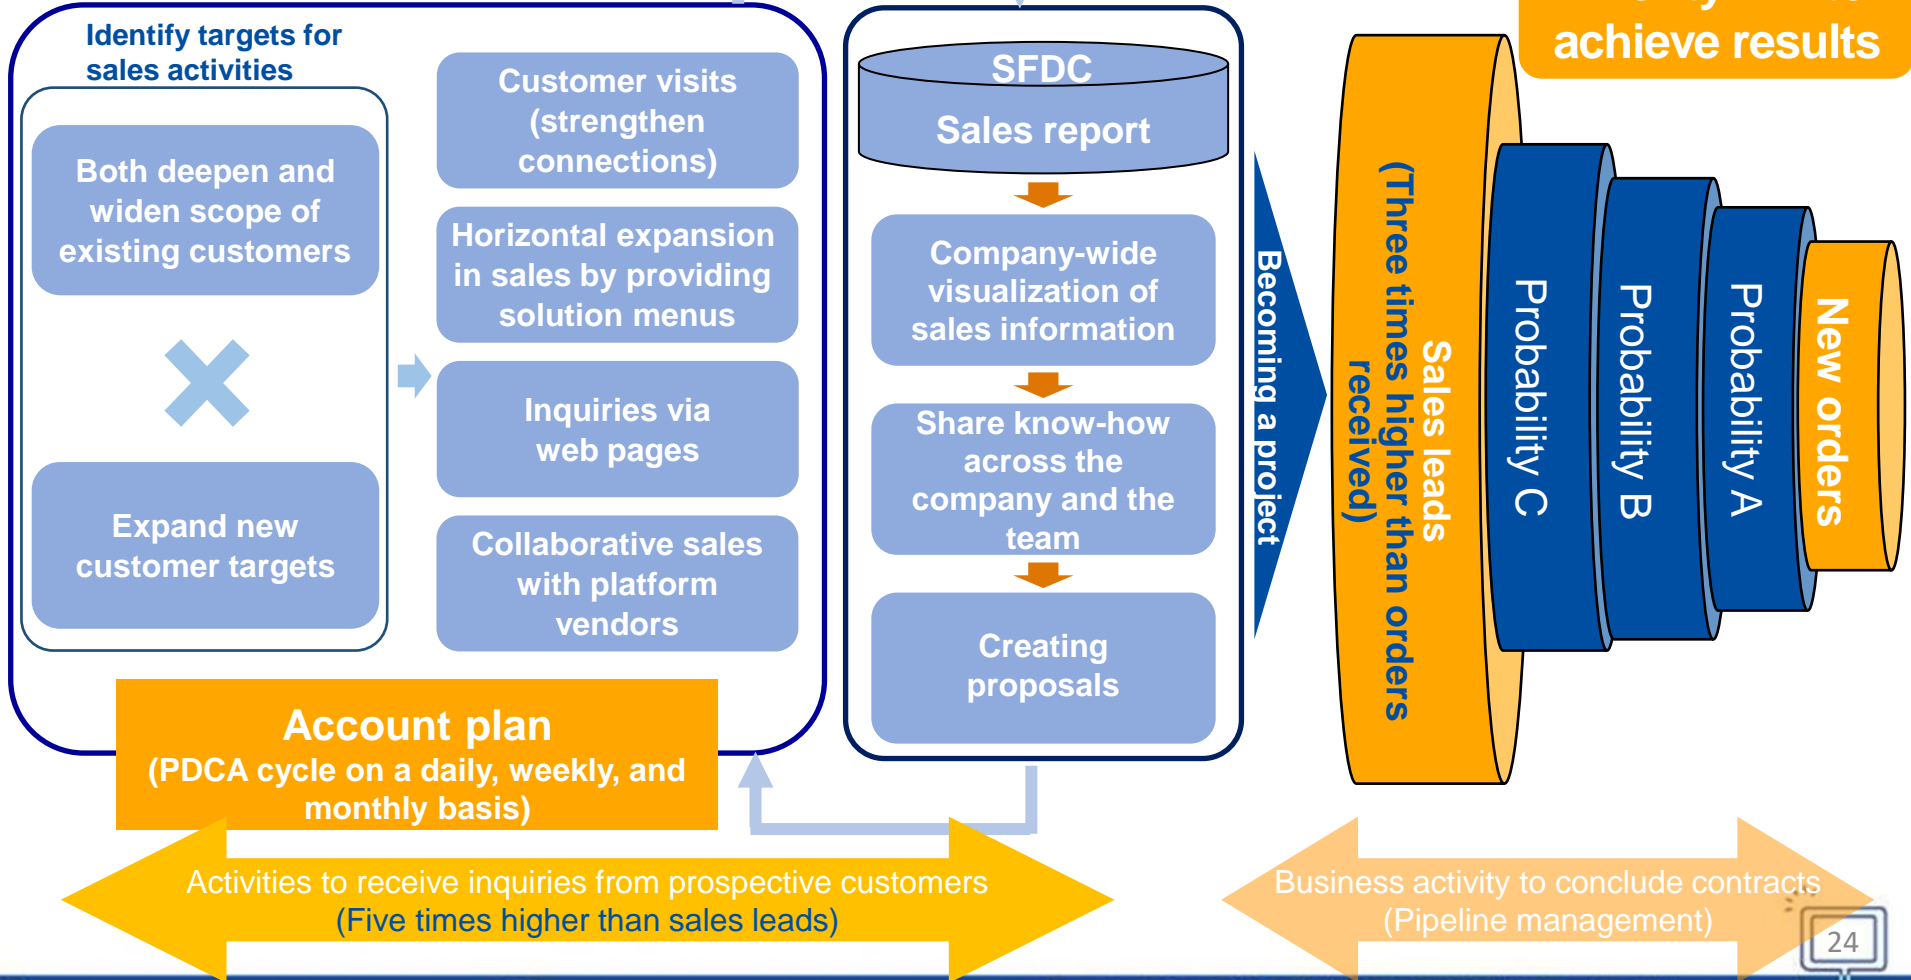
Identify targets for sales activities

Both deepen and widen scope of existing customers

Expand new customer targets

Customer visits (strengthen connections)

Horizontal expansion in sales by providing solution menus

Inquiries via web pages

Collaborative sales with platform vendors

Account plan
(PDCA cycle on a daily, weekly, and monthly basis)

SFDC
Sales report

Company-wide visualization of sales information

Share know-how across the company and the team

Creating proposals

Becoming a project

achieve results

Sales leads
(Three times higher than orders received)

Probability C

Probability B

Probability A

New orders

Activities to receive inquiries from prospective customers
(Five times higher than sales leads)

Business activity to conclude contracts
(Pipeline management)

24